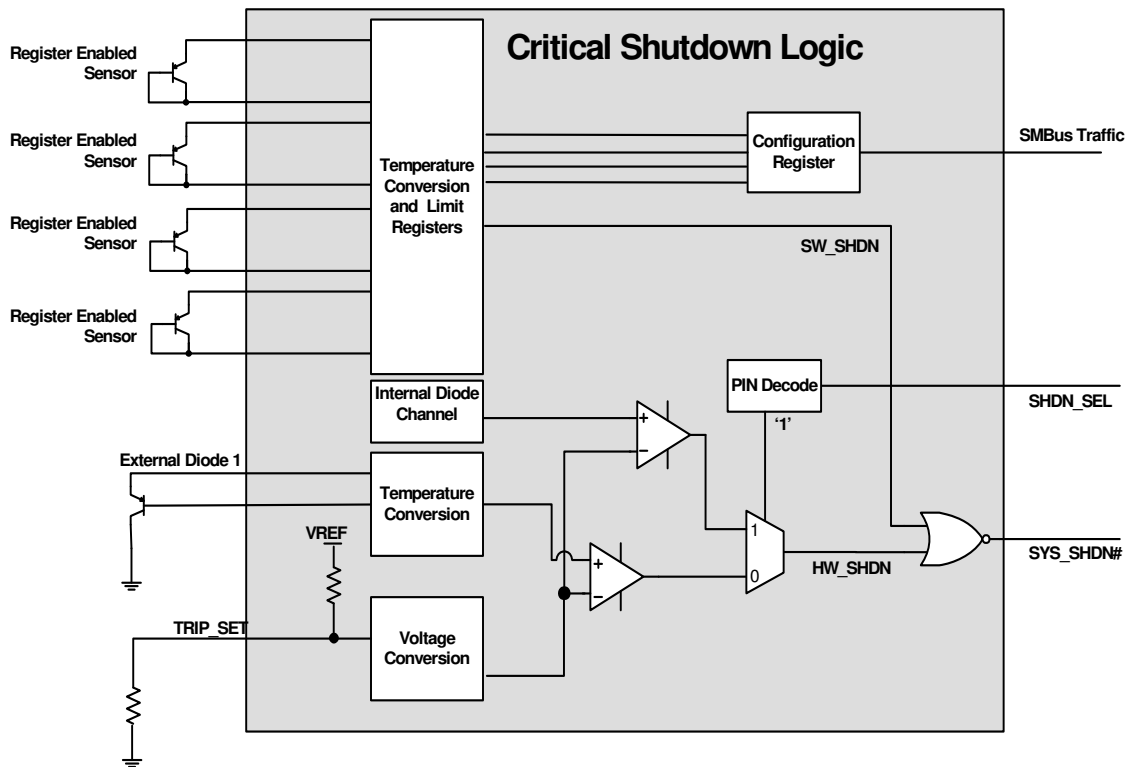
Critical Shutdown Logic

Register Enabled Sensor

Register Enabled Sensor

Register Enabled Sensor

Register Enabled Sensor

Temperature Conversion and Limit Registers

Configuration Register

SMBus Traffic

SW_SHDN

Internal Diode Channel

PIN Decode

SHDN_SEL

'1'

External Diode 1

Temperature Conversion

VREF

+

−

+

−

1

0

HW_SHDN

SYS_SHDN#

TRIP_SET

Voltage Conversion